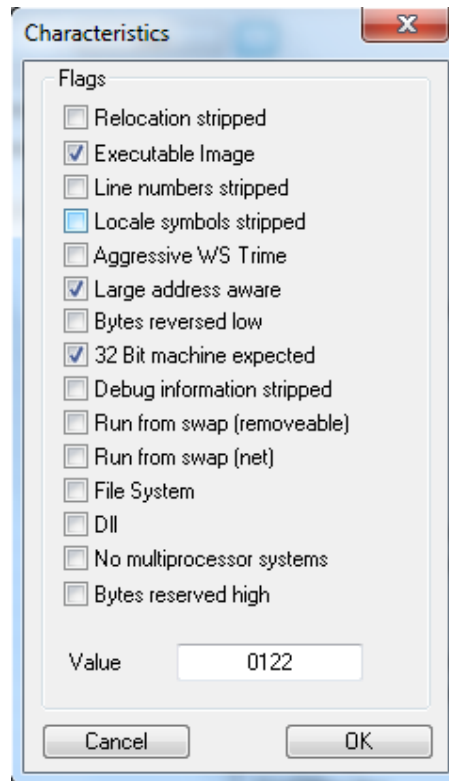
Characteristics

Flags

Relocation stripped

Executable Image

Line numbers stripped

Locale symbols stripped

Aggressive WS Trime

Large address aware

Bytes reversed low

32 Bit machine expected

Debug information stripped

Run from swap (removeable)

Run from swap (net)

File System

Dll

No multiprocessor systems

Bytes reserved high

Value 0122

Cancel OK